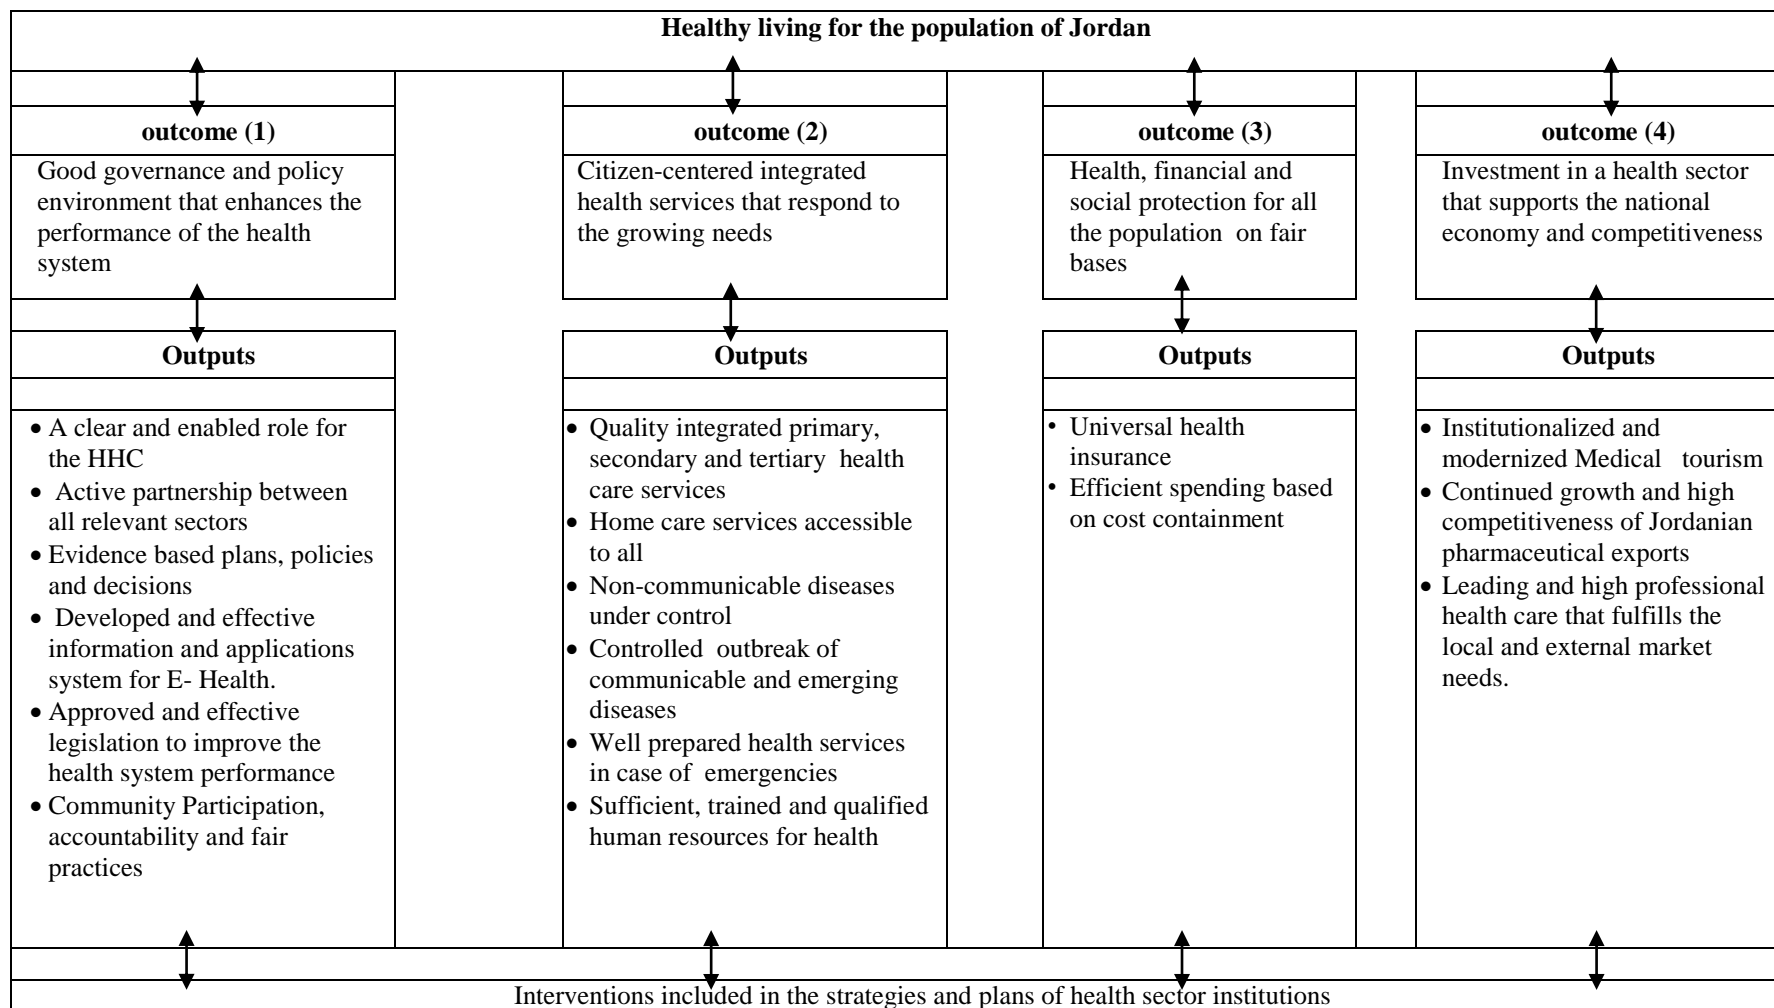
**Healthy living for the population of Jordan**

**outcome (1)**

Good governance and policy environment that enhances the performance of the health system

**Outputs**

- A clear and enabled role for the HHC
- Active partnership between all relevant sectors
- Evidence based plans, policies and decisions
- Developed and effective information and applications system for E- Health.
- Approved and effective legislation to improve the health system performance
- Community Participation, accountability and fair practices

**outcome (2)**

Citizen-centered integrated health services that respond to the growing needs

**Outputs**

- Quality integrated primary, secondary and tertiary health care services
- Home care services accessible to all
- Non-communicable diseases under control
- Controlled outbreak of communicable and emerging diseases
- Well prepared health services in case of emergencies
- Sufficient, trained and qualified human resources for health

**outcome (3)**

Health, financial and social protection for all the population on fair bases

**Outputs**

- Universal health insurance
- Efficient spending based on cost containment

**outcome (4)**

Investment in a health sector that supports the national economy and competitiveness

**Outputs**

- Institutionalized and modernized Medical tourism
- Continued growth and high competitiveness of Jordanian pharmaceutical exports
- Leading and high professional health care that fulfills the local and external market needs.

Interventions included in the strategies and plans of health sector institutions